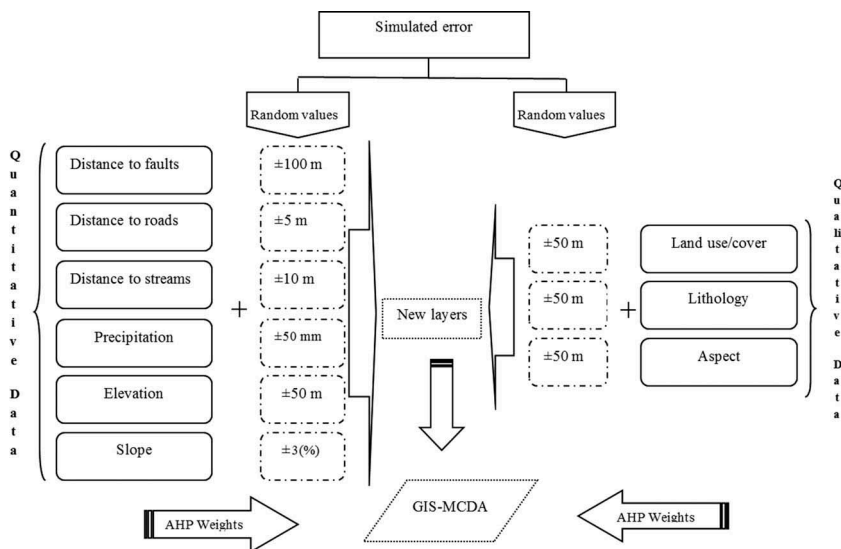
Simulated error

Random values

Random values

Q
u
a
n
t
i
t
a
t
i
v
e

D
a
t
a

Distance to faults

Distance to roads

Distance to streams

Precipitation

Elevation

Slope

+

$\pm100$ m

$\pm5$ m

$\pm10$ m

$\pm50$ mm

$\pm50$ m

$\pm3(\%)$

New layers

$\pm50$ m

$\pm50$ m

$\pm50$ m

+

Land use/cover

Lithology

Aspect

Q
u
a
li
t
a
t
i
v
e

D
a
t
a

AHP Weights

GIS-MCDA

AHP Weights